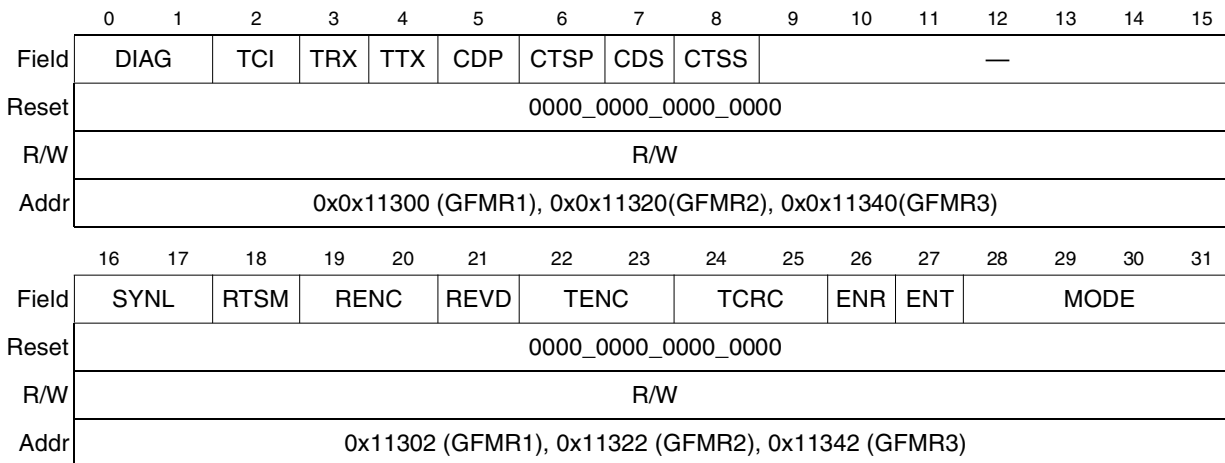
|  | 0 | 1 | 2 | 3 | 4 | 5 | 6 | 7 | 8 | 9 | 10 | 11 | 12 | 13 | 14 | 15 |
|---|---|---|---|---|---|---|---|---|---|---|---|---|---|---|---|---|
| Field | DIAG | | TCI | TRX | TTX | CDP | CTSP | CDS | CTSS | — | | | | | | |
| Reset | 0000_0000_0000_0000 | | | | | | | | | | | | | | | |
| R/W | R/W | | | | | | | | | | | | | | | |
| Addr | 0x0x11300 (GFMR1), 0x0x11320(GFMR2), 0x0x11340(GFMR3) | | | | | | | | | | | | | | | |

|  | 16 | 17 | 18 | 19 | 20 | 21 | 22 | 23 | 24 | 25 | 26 | 27 | 28 | 29 | 30 | 31 |
|---|---|---|---|---|---|---|---|---|---|---|---|---|---|---|---|---|
| Field | SYNL | | RTSM | RENC | | REVD | TENC | | TCRC | | ENR | ENT | MODE | | | |
| Reset | 0000_0000_0000_0000 | | | | | | | | | | | | | | | |
| R/W | R/W | | | | | | | | | | | | | | | |
| Addr | 0x11302 (GFMR1), 0x11322 (GFMR2), 0x11342 (GFMR3) | | | | | | | | | | | | | | | |